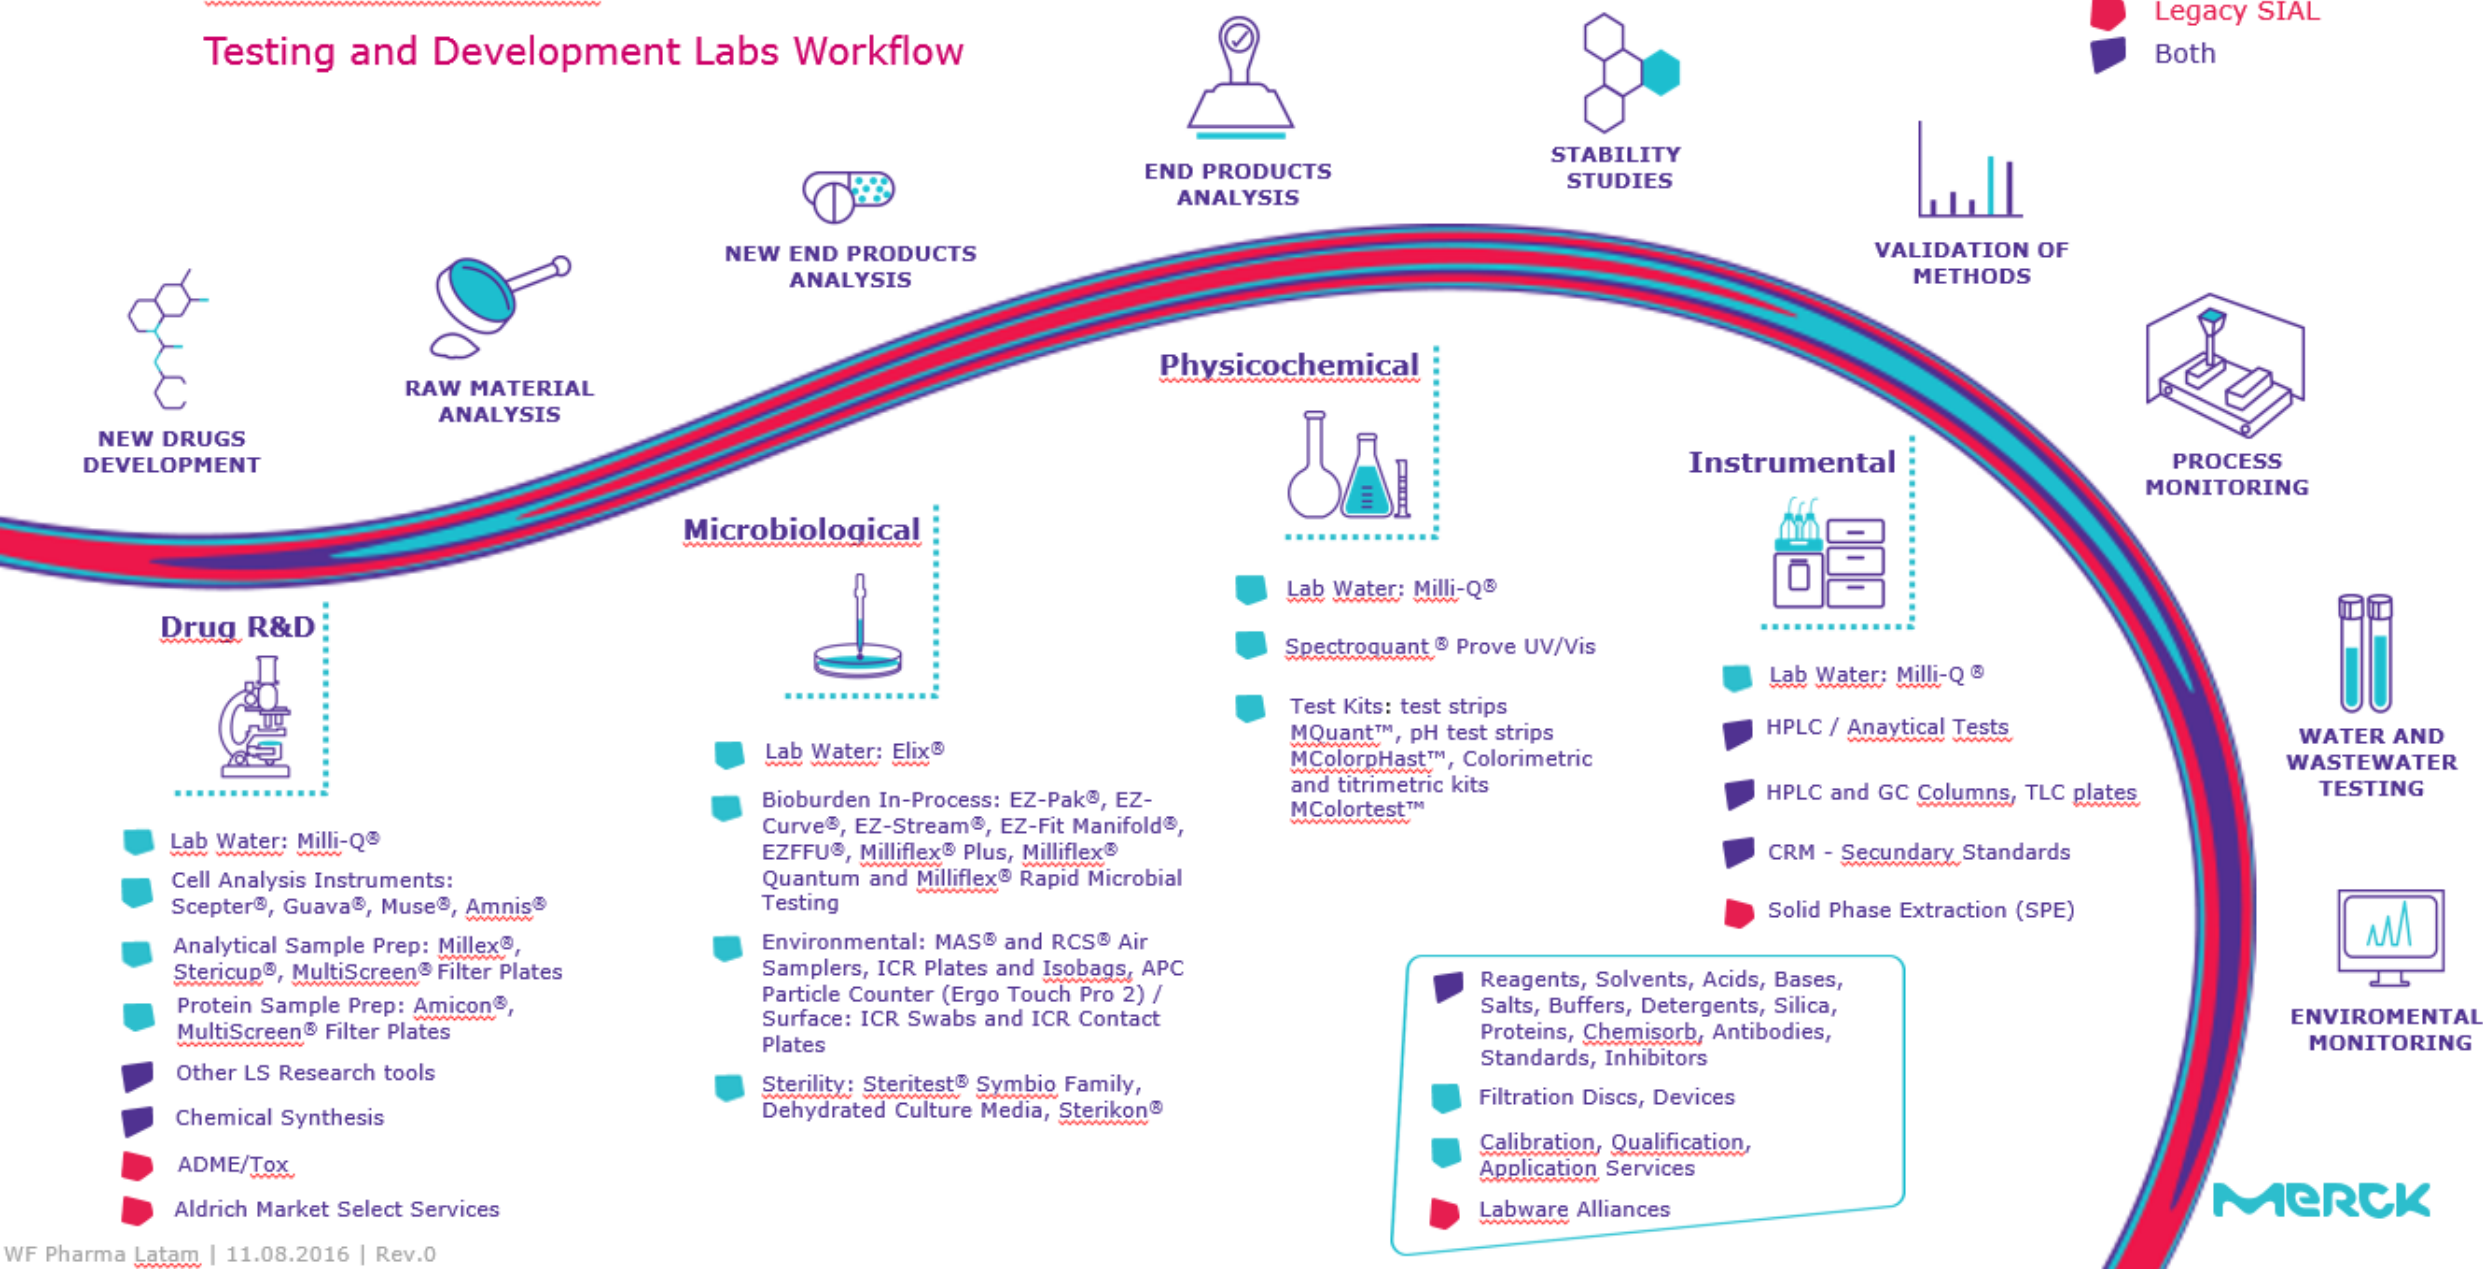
Testing and Development Labs Workflow

Legacy SIAL
Both

NEW DRUGS DEVELOPMENT

RAW MATERIAL ANALYSIS

NEW END PRODUCTS ANALYSIS

END PRODUCTS ANALYSIS

STABILITY STUDIES

VALIDATION OF METHODS

PROCESS MONITORING

WATER AND WASTEWATER TESTING

ENVIROMENTAL MONITORING

Drug R&D

Lab Water: Milli-Q®

Cell Analysis Instruments: Scepter®, Guava®, Muse®, Amnis®

Analytical Sample Prep: Millex®, Stericup®, MultiScreen® Filter Plates

Protein Sample Prep: Amicon®, MultiScreen® Filter Plates

Other LS Research tools

Chemical Synthesis

ADME/Tox

Aldrich Market Select Services

Microbiological

Lab Water: Elix®

Bioburden In-Process: EZ-Pak®, EZ-Curve®, EZ-Stream®, EZ-Fit Manifold®, EZFFU®, Milliflex® Plus, Milliflex® Quantum and Milliflex® Rapid Microbial Testing

Environmental: MAS® and RCS® Air Samplers, ICR Plates and Isobags, APC Particle Counter (Ergo Touch Pro 2) / Surface: ICR Swabs and ICR Contact Plates

Sterility: Steritest® Symbio Family, Dehydrated Culture Media, Sterikon®

Physicochemical

Lab Water: Milli-Q®

Spectroquant ® Prove UV/Vis

Test Kits: test strips MQuant™, pH test strips MColorpHast™, Colorimetric and titrimetric kits MColortest™

Instrumental

Lab Water: Milli-Q ®

HPLC / Anaytical Tests

HPLC and GC Columns, TLC plates

CRM - Secundary Standards

Solid Phase Extraction (SPE)

Reagents, Solvents, Acids, Bases, Salts, Buffers, Detergents, Silica, Proteins, Chemisorb, Antibodies, Standards, Inhibitors

Filtration Discs, Devices

Calibration, Qualification, Application Services

Labware Alliances

MERCK

WF Pharma Latam | 11.08.2016 | Rev.0